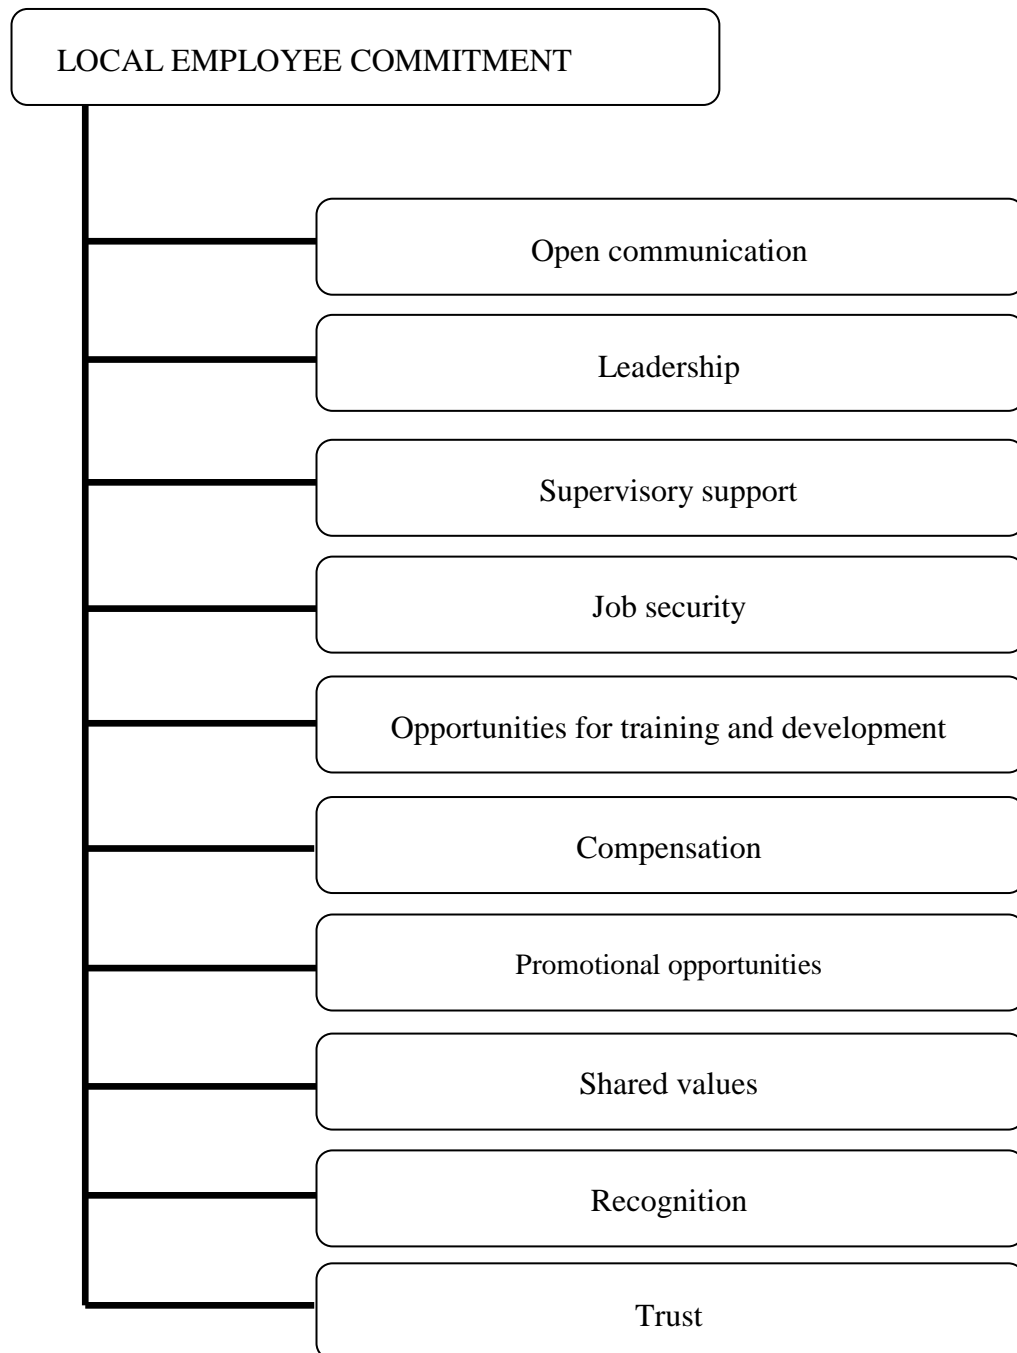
LOCAL EMPLOYEE COMMITMENT

Open communication

Leadership

Supervisory support

Job security

Opportunities for training and development

Compensation

Promotional opportunities

Shared values

Recognition

Trust